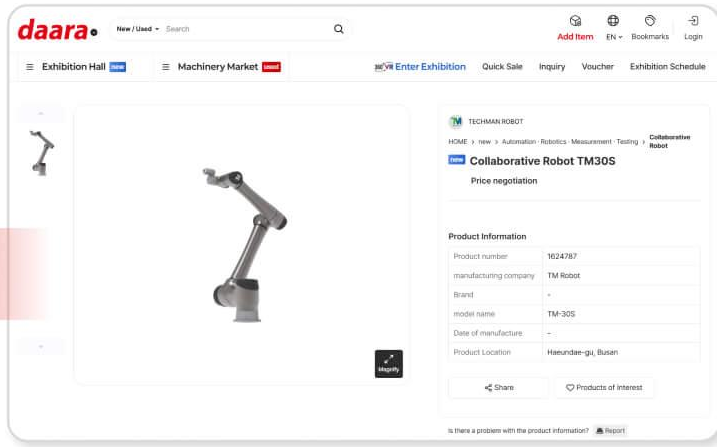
daara

New / Used ▾ Search

Add Item EN ▾ Bookmarks Login

≡ Exhibition Hall new ≡ Machinery Market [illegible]

Enter Exhibition Quick Sale Inquiry Voucher Exhibition Schedule

Magnify

TM TECHMAN ROBOT

HOME › new › Automation · Robotics · Measurement · Testing › Collaborative Robot

new Collaborative Robot TM30S

Price negotiation

Product Information

| | |
|---|---|
| Product number | 1624787 |
| manufacturing company | TM Robot |
| Brand | - |
| model name | TM-30S |
| Date of manufacture | - |
| Product Location | Haeundae-gu, Busan |

Share Products of interest

Is there a problem with the product information? Report